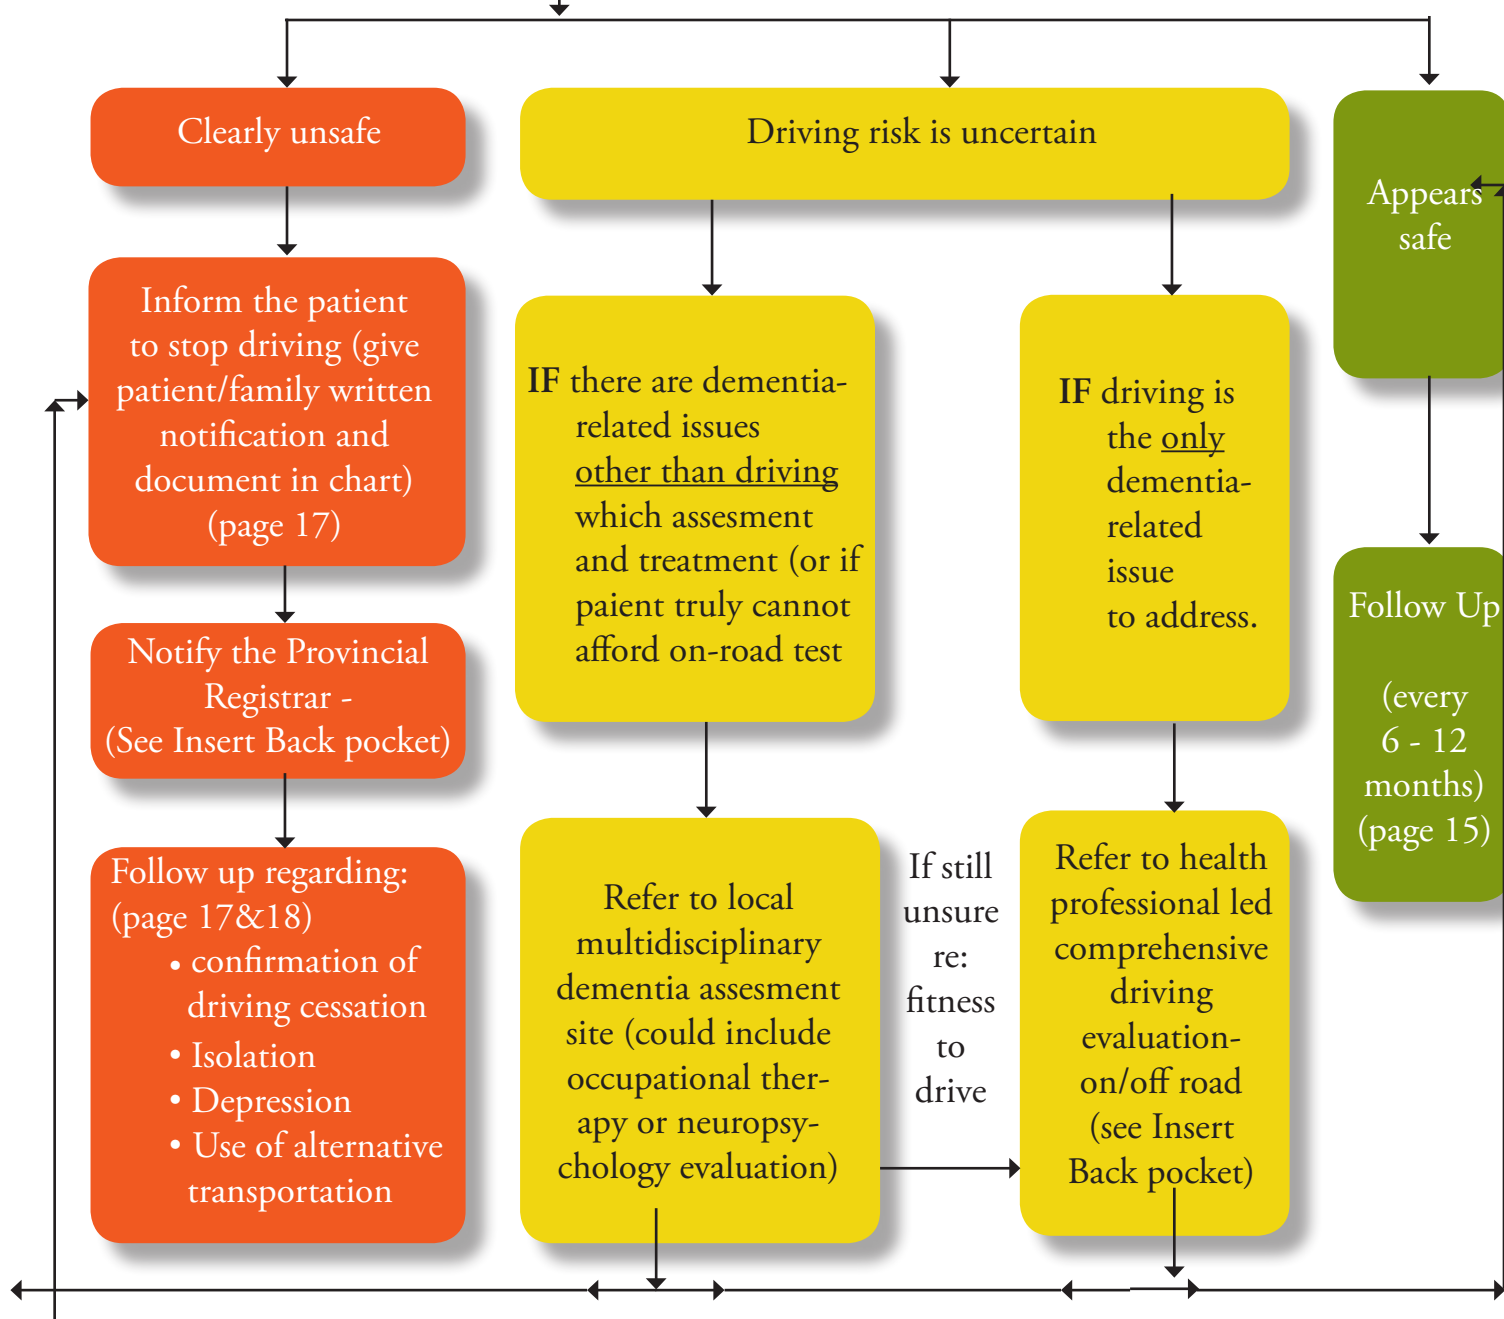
Clearly unsafe

Driving risk is uncertain

Appears safe

Inform the patient to stop driving (give patient/family written notification and document in chart) (page 17)

IF there are dementia-related issues other than driving which assesment and treatment (or if paient truly cannot afford on-road test

IF driving is the only dementia-related issue to address.

Notify the Provincial Registrar - (See Insert Back pocket)

Follow Up

(every 6 - 12 months) (page 15)

Follow up regarding: (page 17&18)
• confirmation of driving cessation
• Isolation
• Depression
• Use of alternative transportation

Refer to local multidisciplinary dementia assesment site (could include occupational therapy or neuropsychology evaluation)

If still unsure re: fitness to drive

Refer to health professional led comprehensive driving evaluation-on/off road (see Insert Back pocket)